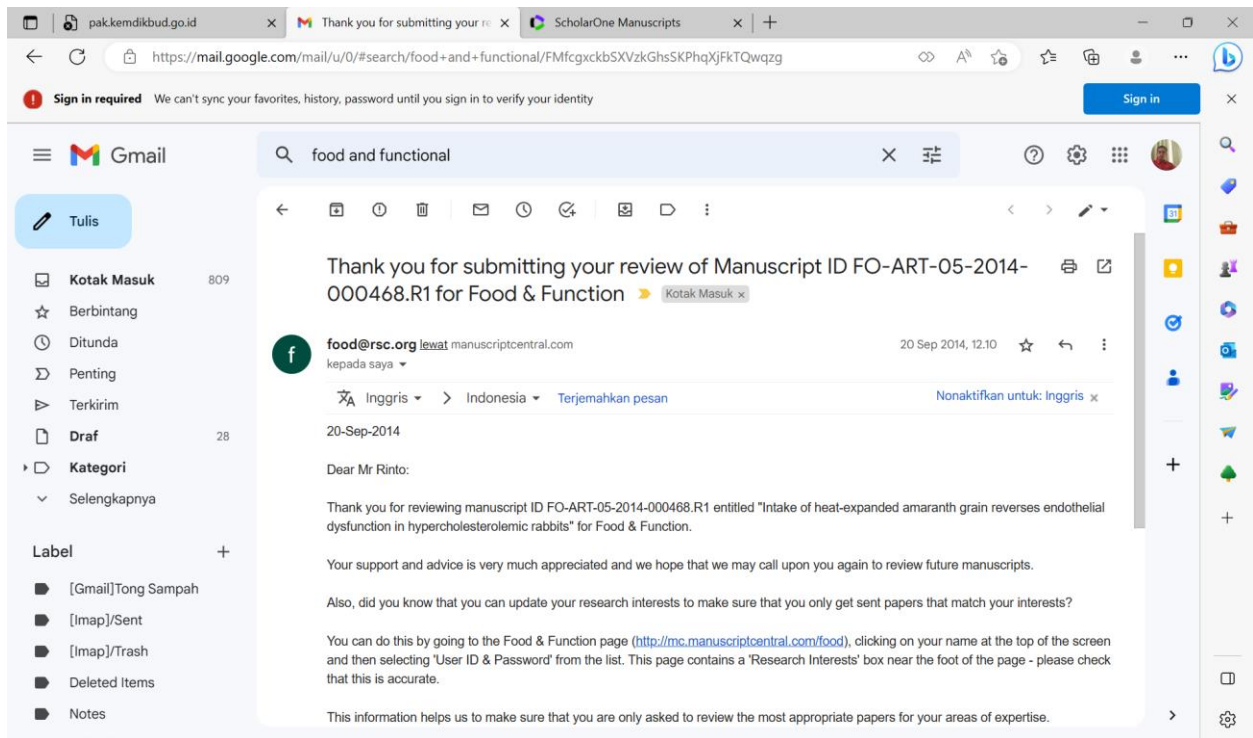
pak.kemdikbud.go.id
Thank you for submitting your re
ScholarOne Manuscripts

https://mail.google.com/mail/u/0/#search/food+and+functional/FMfcgxckbSXVzkGhsSKPhqXjFkTQwqzg

Sign in required We can't sync your favorites, history, password until you sign in to verify your identity
Sign in

Gmail
food and functional

Tulis
Kotak Masuk 809
Berbintang
Ditunda
Penting
Terkirim
Draf 28
Kategori
Selengkapnya

Label
[Gmail]Tong Sampah
[Imap]/Sent
[Imap]/Trash
Deleted Items
Notes

Thank you for submitting your review of Manuscript ID FO-ART-05-2014-000468.R1 for Food & Function
Kotak Masuk ×

food@rsc.org lewat manuscriptcentral.com
kepada saya
20 Sep 2014, 12.10

Inggris > Indonesia Terjemahkan pesan
Nonaktifkan untuk: Inggris ×

20-Sep-2014

Dear Mr Rinto:

Thank you for reviewing manuscript ID FO-ART-05-2014-000468.R1 entitled "Intake of heat-expanded amaranth grain reverses endothelial dysfunction in hypercholesterolemic rabbits" for Food & Function.

Your support and advice is very much appreciated and we hope that we may call upon you again to review future manuscripts.

Also, did you know that you can update your research interests to make sure that you only get sent papers that match your interests?

You can do this by going to the Food & Function page (http://mc.manuscriptcentral.com/food), clicking on your name at the top of the screen and then selecting 'User ID & Password' from the list. This page contains a 'Research Interests' box near the foot of the page - please check that this is accurate.

This information helps us to make sure that you are only asked to review the most appropriate papers for your areas of expertise.